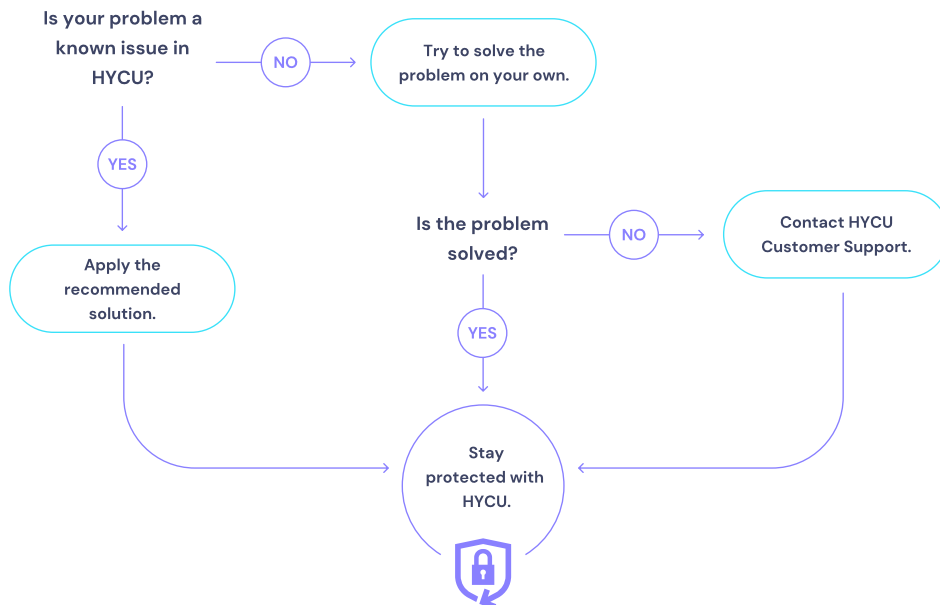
Is your problem a known issue in HYCU?

NO

Try to solve the problem on your own.

YES

Is the problem solved?

NO

Contact HYCU Customer Support.

Apply the recommended solution.

YES

Stay protected with HYCU.